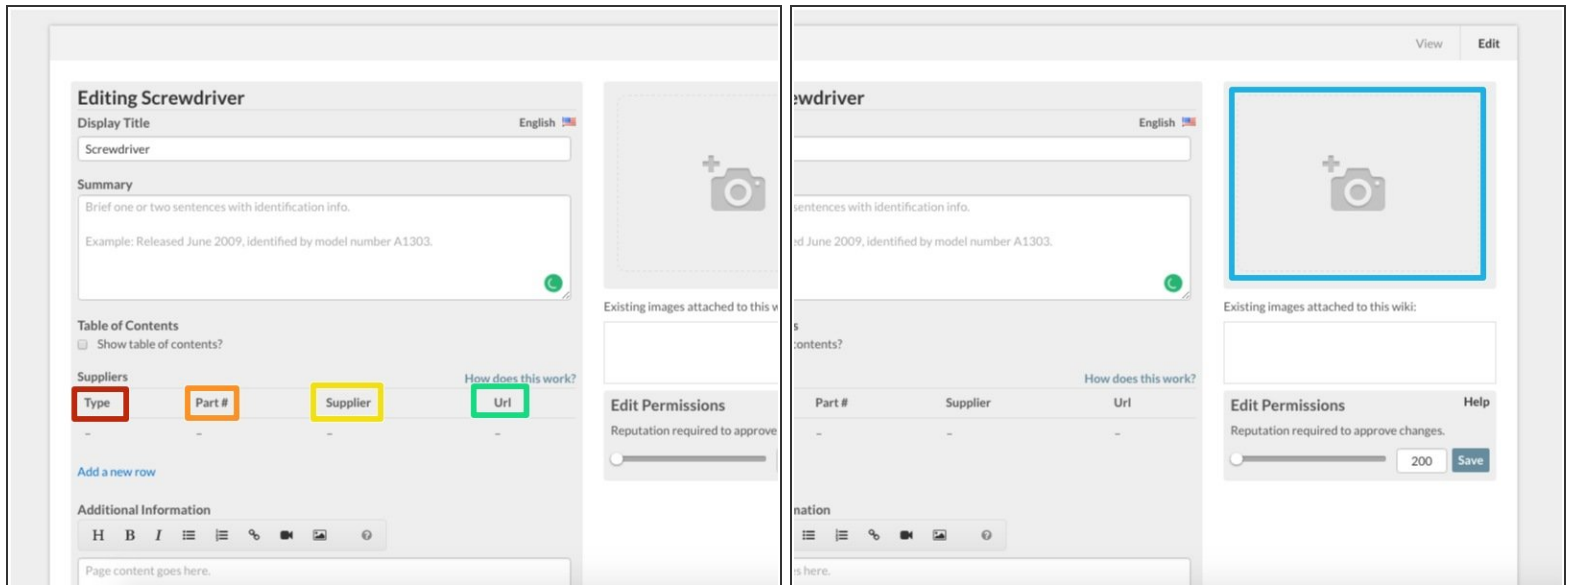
Editing Screwdriver

Display Title

English

Screwdriver

Summary

Brief one or two sentences with identification info.

Example: Released June 2009, identified by model number A1303.

Table of Contents

Show table of contents?

Suppliers

How does this work?

| Type | Part # | Supplier | Url |
|---|---|---|---|
| - | - | - | - |

Add a new row

Additional Information

H B I

Page content goes here.

Existing images attached to this w

Edit Permissions

Reputation required to approve

View Edit

ewdriver

English

sentences with identification info.

d June 2009, identified by model number A1303.

s

contents?

How does this work?

| Part # | Supplier | Url |
|---|---|---|
| - | - | - |

nation

s here.

Existing images attached to this wiki:

Edit Permissions

Help

Reputation required to approve changes.

200

Save